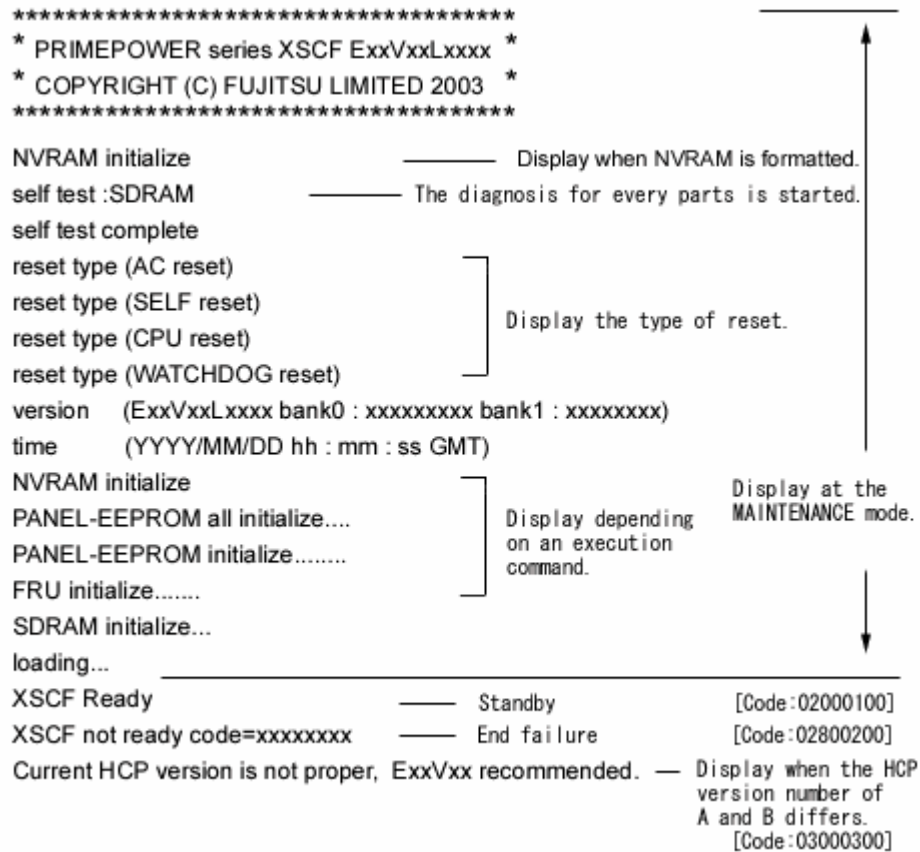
*************************************
* PRIMEPOWER series XSCF ExxVxxLxxxx *
* COPYRIGHT (C) FUJITSU LIMITED 2003 *
*************************************

NVRAM initialize — Display when NVRAM is formatted.
self test :SDRAM — The diagnosis for every parts is started.
self test complete
reset type (AC reset)
reset type (SELF reset)
reset type (CPU reset)
reset type (WATCHDOG reset)
Display the type of reset.
version (ExxVxxLxxxx bank0 : xxxxxxxxx bank1 : xxxxxxxx)
time (YYYY/MM/DD hh : mm : ss GMT)
NVRAM initialize
PANEL-EEPROM all initialize....
PANEL-EEPROM initialize........
FRU initialize.......
Display depending on an execution command.
Display at the MAINTENANCE mode.
SDRAM initialize...
loading...
XSCF Ready — Standby [Code:02000100]
XSCF not ready code=xxxxxxxx — End failure [Code:02800200]
Current HCP version is not proper, ExxVxx recommended. — Display when the HCP version number of A and B differs. [Code:03000300]